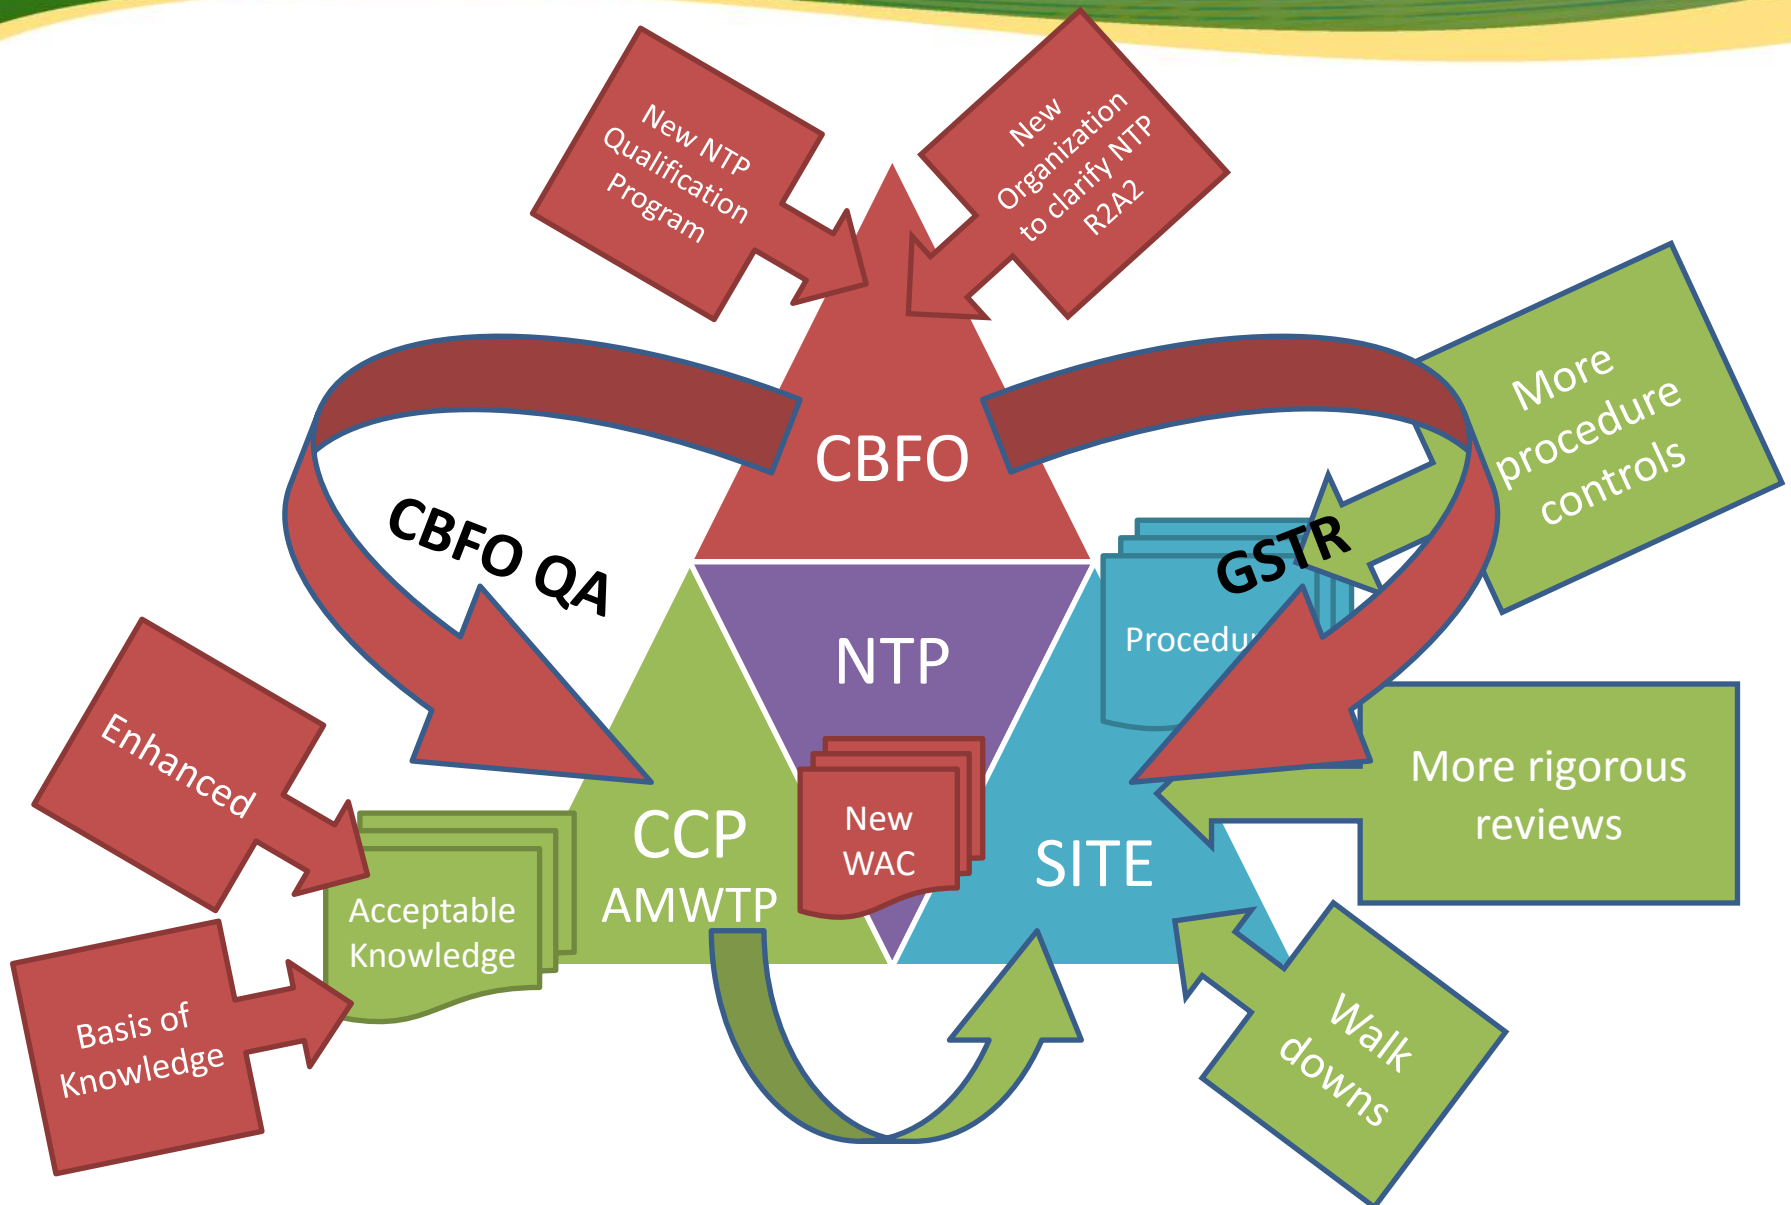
New NTP Qualification Program

New Organization to clarify NTP R2A2

CBFO

More procedure controls

CBFO QA

GSTR

NTP

Procedu

Enhanced

More rigorous reviews

CCP AMWTP

New WAC

SITE

Acceptable Knowledge

Basis of Knowledge

Walk downs